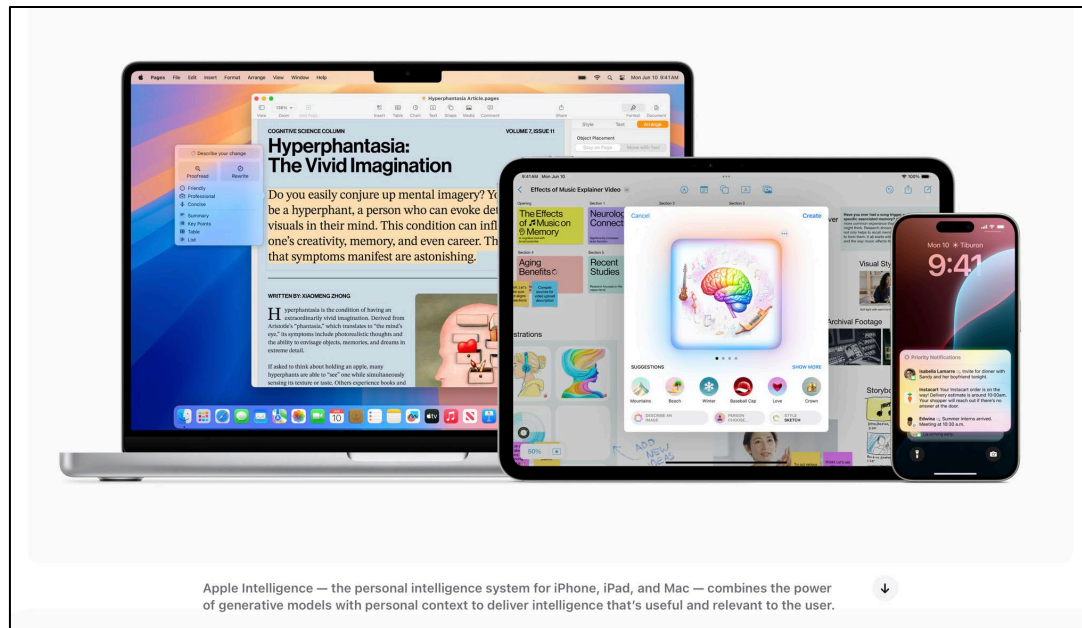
Pages File Edit Insert Format Arrange View Window Help

Mon Jun 10 9:41 AM

Hyperphantasia Article.pages

COGNITIVE SCIENCE COLUMN

VOLUME 7, ISSUE 11

Hyperphantasia: The Vivid Imagination

Do you easily conjure up mental imagery? Yo be a hyperphant, a person who can evoke det visuals in their mind. This condition can infl one's creativity, memory, and even career. Th that symptoms manifest are astonishing.

Describe your change

Proofread

Rewrite

Friendly

Professional

Concise

Summary

Key Points

Table

List

WRITTEN BY: XIAOMENG ZHONG

Hyperphantasia is the condition of having an extraordinarily vivid imagination. Derived from Aristotle's "phantasia," which translates to "the mind's eye," its symptoms include photorealistic thoughts and the ability to envisage objects, memories, and dreams in extreme detail.

If asked to think about holding an apple, many hyperphants are able to "see" one while simultaneously sensing its texture or taste. Others experience books and

Style Text Arrange

Object Placement

Effects of Music Explainer Video

The Effects of Music on Memory

Neurolo Connect

Aging Benefits

Recent Studies

Cancel

Create

SUGGESTIONS

SHOW MORE

Mountains

Beach

Winter

Baseball Cap

Love

Crown

DESCRIBE AN IMAGE

PERSON CHOOSE...

STYLE SKETCH

Visual Sty

Archival Footage

Storybo

50%

Mon 10 Tiburon

9:41

Priority Notifications

Isabella Lamarra Invite for dinner with Sandy and her boyfriend tonight.

Instacart Your Instacart order is on the way! Delivery estimate is around 10:00am. Your shopper will reach out if there's no answer at the door.

Edwina Summer interns arrived. Meeting at 10:30 a.m.

Apple Intelligence — the personal intelligence system for iPhone, iPad, and Mac — combines the power of generative models with personal context to deliver intelligence that's useful and relevant to the user.